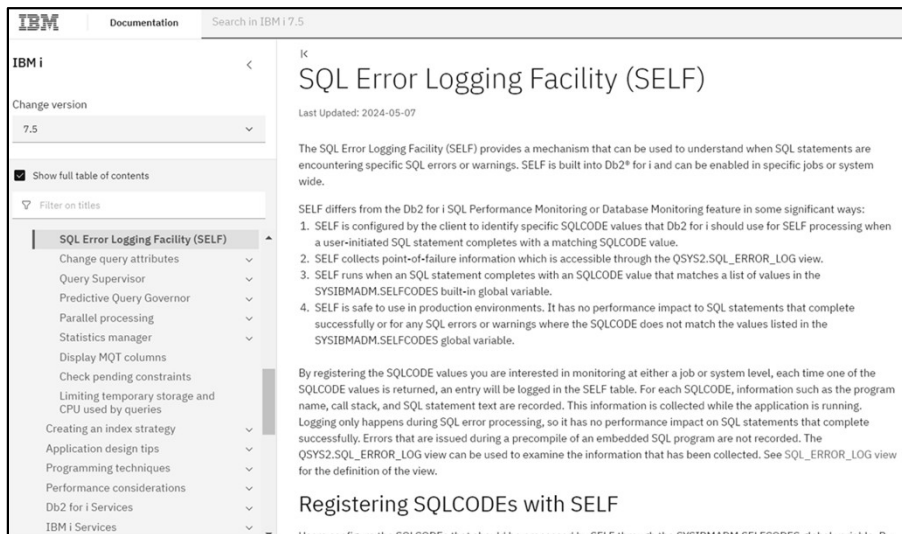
IBM Documentation Search in IBM i 7.5

IBM i

Change version

7.5

Show full table of contents

Filter on titles

SQL Error Logging Facility (SELF)
Change query attributes
Query Supervisor
Predictive Query Governor
Parallel processing
Statistics manager
Display MQT columns
Check pending constraints
Limiting temporary storage and CPU used by queries
Creating an index strategy
Application design tips
Programming techniques
Performance considerations
Db2 for i Services
IBM i Services

SQL Error Logging Facility (SELF)

Last Updated: 2024-05-07

The SQL Error Logging Facility (SELF) provides a mechanism that can be used to understand when SQL statements are encountering specific SQL errors or warnings. SELF is built into Db2® for i and can be enabled in specific jobs or system wide.

SELF differs from the Db2 for i SQL Performance Monitoring or Database Monitoring feature in some significant ways:
1. SELF is configured by the client to identify specific SQLCODE values that Db2 for i should use for SELF processing when a user-initiated SQL statement completes with a matching SQLCODE value.
2. SELF collects point-of-failure information which is accessible through the QSYS2.SQL_ERROR_LOG view.
3. SELF runs when an SQL statement completes with an SQLCODE value that matches a list of values in the SYSIBMADM.SELFCODES built-in global variable.
4. SELF is safe to use in production environments. It has no performance impact to SQL statements that complete successfully or for any SQL errors or warnings where the SQLCODE does not match the values listed in the SYSIBMADM.SELFCODES global variable.

By registering the SQLCODE values you are interested in monitoring at either a job or system level, each time one of the SQLCODE values is returned, an entry will be logged in the SELF table. For each SQLCODE, information such as the program name, call stack, and SQL statement text are recorded. This information is collected while the application is running. Logging only happens during SQL error processing, so it has no performance impact on SQL statements that complete successfully. Errors that are issued during a precompile of an embedded SQL program are not recorded. The QSYS2.SQL_ERROR_LOG view can be used to examine the information that has been collected. See SQL_ERROR_LOG view for the definition of the view.

Registering SQLCODEs with SELF

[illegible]